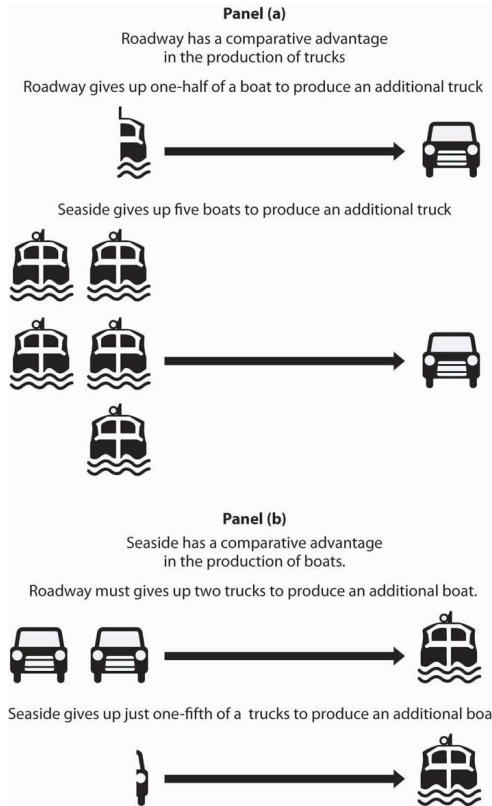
Panel (a)

Roadway has a comparative advantage in the production of trucks

Roadway gives up one-half of a boat to produce an additional truck

Seaside gives up five boats to produce an additional truck

Panel (b)

Seaside has a comparative advantage in the production of boats.

Roadway must gives up two trucks to produce an additional boat.

Seaside gives up just one-fifth of a trucks to produce an additional boa